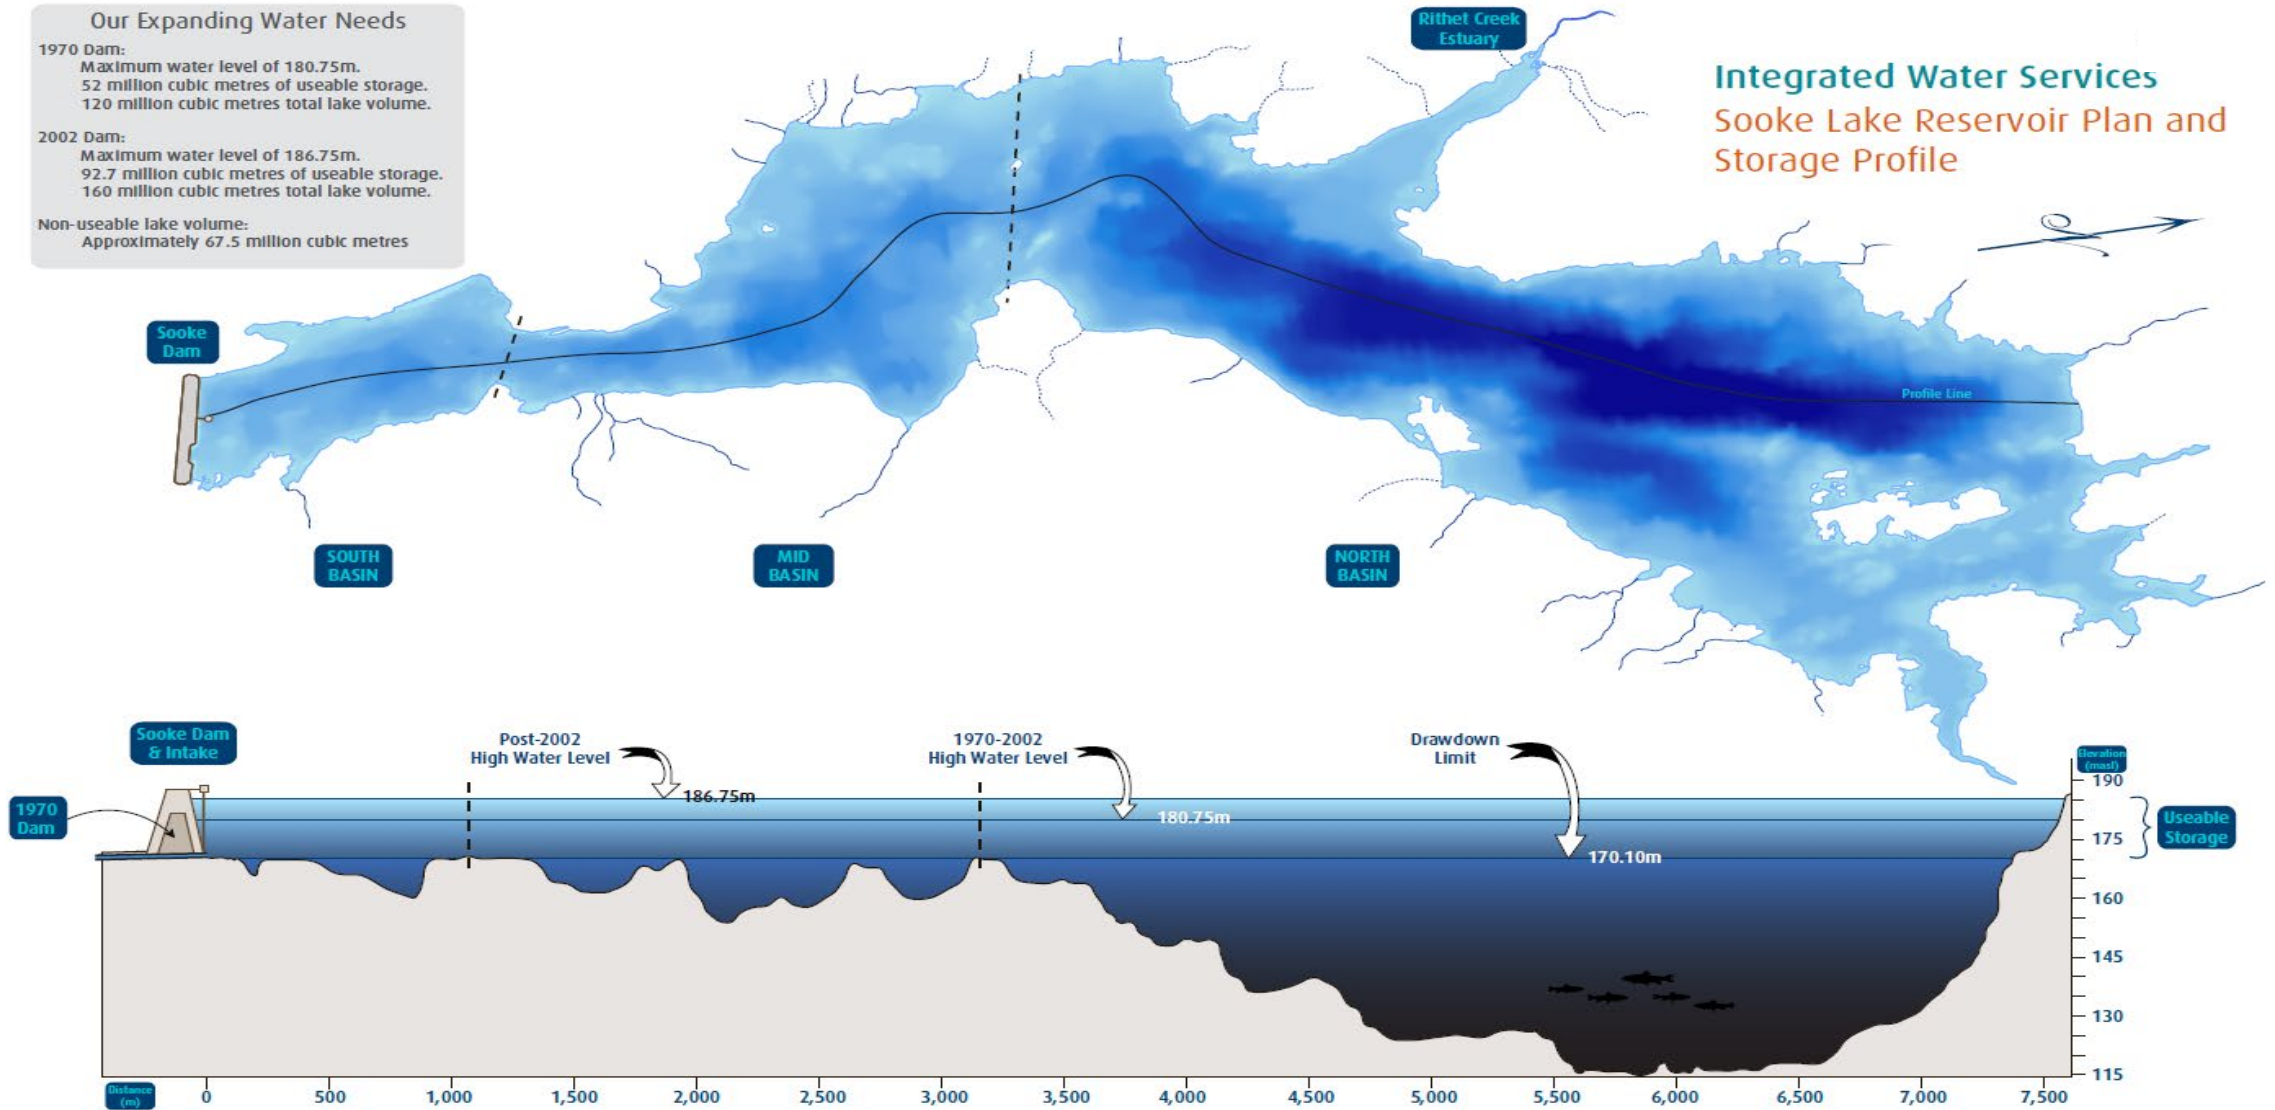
Our Expanding Water Needs

1970 Dam:
Maximum water level of 180.75m.
52 million cubic metres of useable storage.
120 million cubic metres total lake volume.

2002 Dam:
Maximum water level of 186.75m.
92.7 million cubic metres of useable storage.
160 million cubic metres total lake volume.

Non-useable lake volume:
Approximately 67.5 million cubic metres

Rithet Creek Estuary

Integrated Water Services
Sooke Lake Reservoir Plan and Storage Profile

Sooke Dam

Profile Line

SOUTH BASIN

MID BASIN

NORTH BASIN

Sooke Dam & Intake

1970 Dam

Post-2002 High Water Level

186.75m

1970-2002 High Water Level

180.75m

Drawdown Limit

170.10m

Elevation (masl)

190
175
160
145
130
115

Useable Storage

Distance (m)

0
500
1,000
1,500
2,000
2,500
3,000
3,500
4,000
4,500
5,000
5,500
6,000
6,500
7,000
7,500